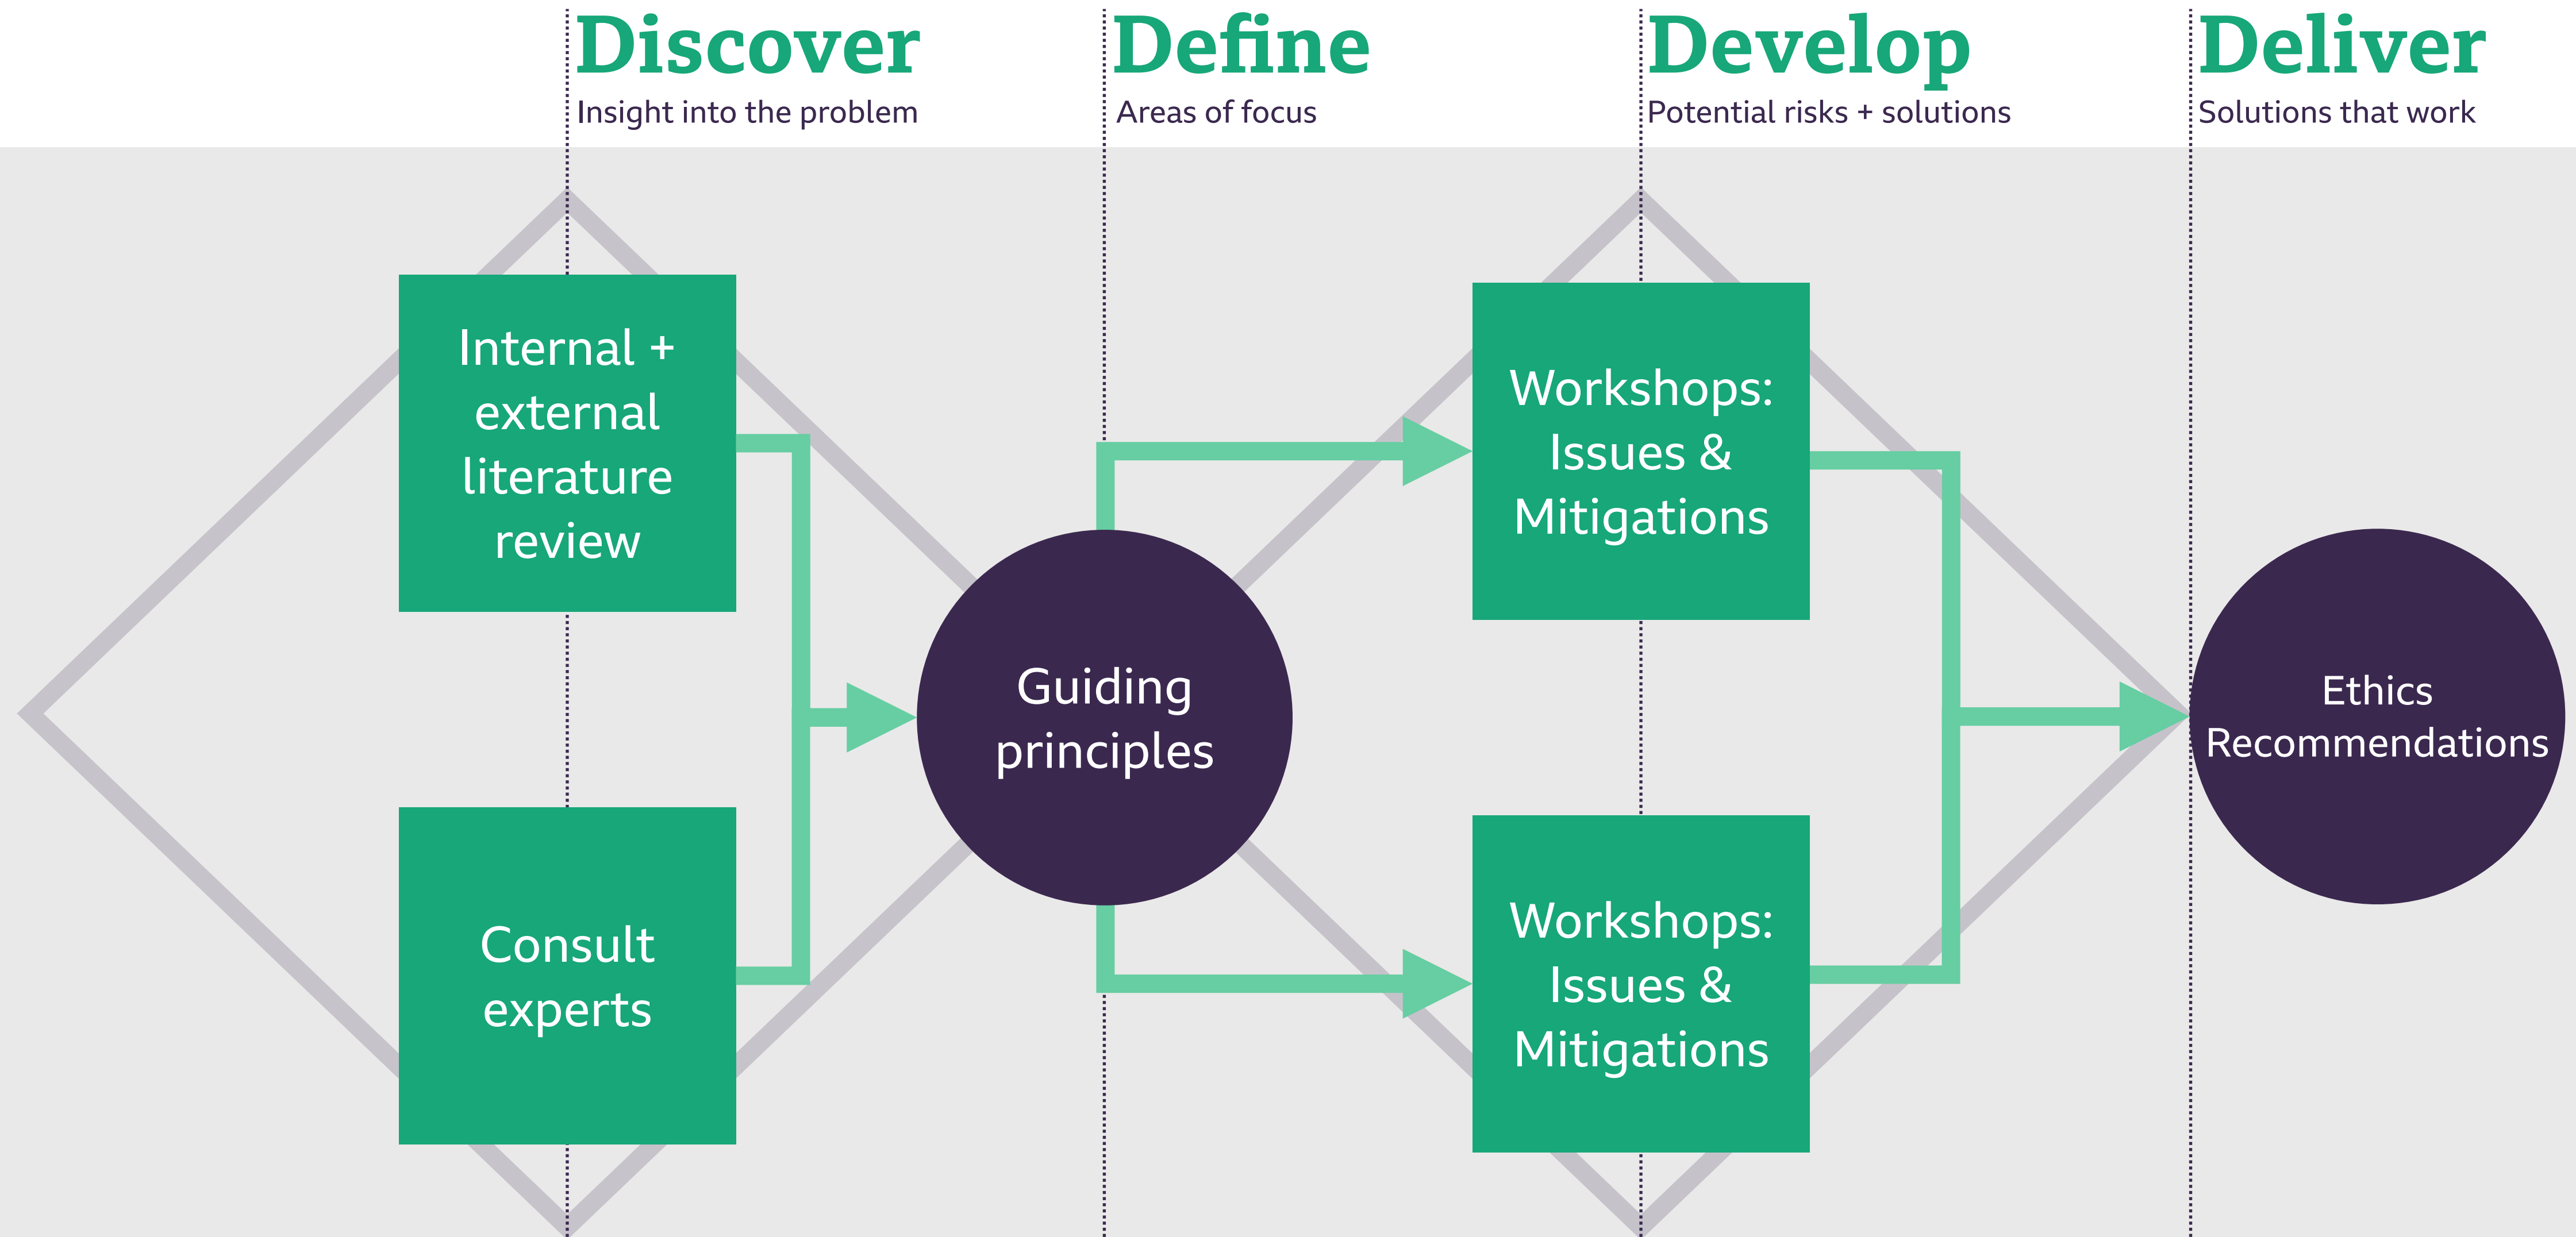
Discover
Insight into the problem

Define
Areas of focus

Develop
Potential risks + solutions

Deliver
Solutions that work

Internal + external literature review

Consult experts

Guiding principles

Workshops: Issues & Mitigations

Workshops: Issues & Mitigations

Ethics Recommendations